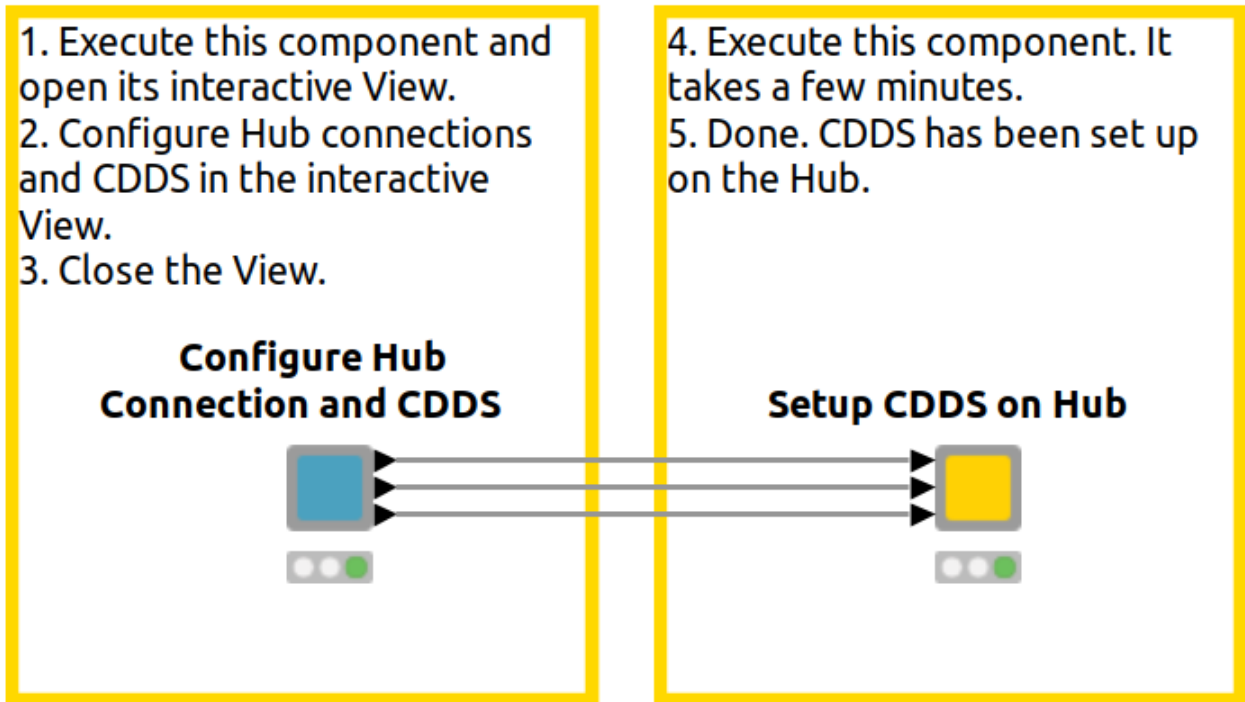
1. Execute this component and open its interactive View.
2. Configure Hub connections and CDDS in the interactive View.
3. Close the View.

Configure Hub Connection and CDDS

4. Execute this component. It takes a few minutes.
5. Done. CDDS has been set up on the Hub.

Setup CDDS on Hub